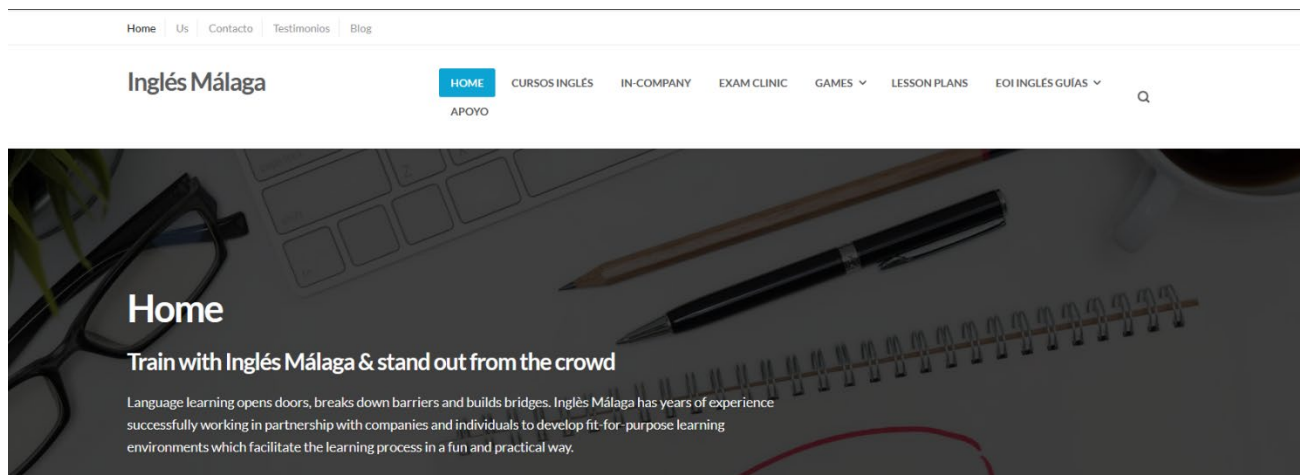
Home | Us | Contacto | Testimonios | Blog

Inglés Málaga

HOME CURSOS INGLÉS IN-COMPANY EXAM CLINIC GAMES LESSON PLANS EOI INGLÉS GUÍAS APOYO

Home

Train with Inglés Málaga & stand out from the crowd

Language learning opens doors, breaks down barriers and builds bridges. Inglès Málaga has years of experience successfully working in partnership with companies and individuals to develop fit-for-purpose learning environments which facilitate the learning process in a fun and practical way.